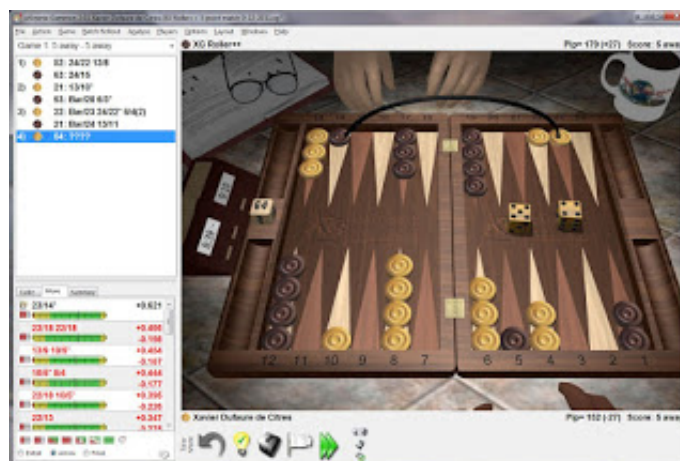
eXtreme Gammon 2.0 Xavier Dufaure de Citres XG Roller++ 5 point match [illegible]
File Action Game Match/Rollout Analyze Players Options Layout Windows Help
Game 1: 5 away - 5 away
XG Roller++
Pip= 179 (+27) Score: 5 away
1) 53: 24/22 13/8
63: 24/15
2) 21: 13/10*
63: Bar/20 6/3*
3) 33: Bar/23 24/22* 6/4(2)
22: Bar/23 13/11
4) 64: ????
Cube Moves Summary
23/14*
+0.621
23/18 23/18
+0.466
-0.155
13/9 10/9*
+0.454
-0.167
10/6* 8/4
+0.444
-0.177
23/18 10/5*
+0.395
-0.226
23/13
+0.347
64
12 11 10 9 8 7 6 5 4 3 2 1
Xavier Dufaure de Citres
Pip= 152 (-27) Score: 5 away